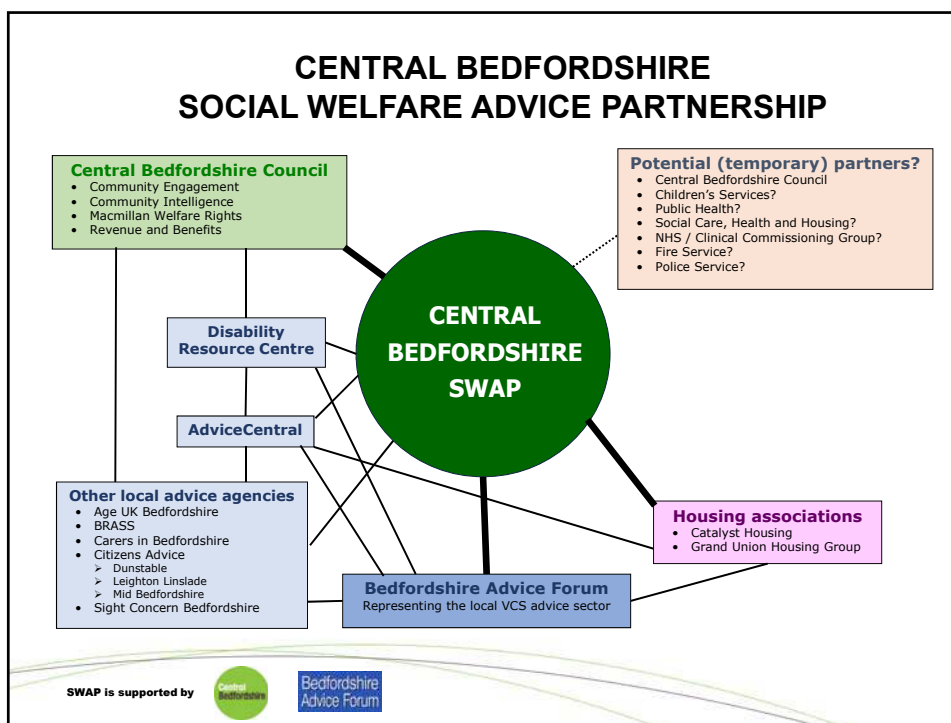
CENTRAL BEDFORDSHIRE
SOCIAL WELFARE ADVICE PARTNERSHIP

Central Bedfordshire Council
- Community Engagement
- Community Intelligence
- Macmillan Welfare Rights
- Revenue and Benefits

Potential (temporary) partners?
- Central Bedfordshire Council
- Children's Services?
- Public Health?
- Social Care, Health and Housing?
- NHS / Clinical Commissioning Group?
- Fire Service?
- Police Service?

Disability Resource Centre

CENTRAL BEDFORDSHIRE SWAP

AdviceCentral

Other local advice agencies
- Age UK Bedfordshire
- BRASS
- Carers in Bedfordshire
- Citizens Advice
  - Dunstable
  - Leighton Linslade
  - Mid Bedfordshire
- Sight Concern Bedfordshire

Housing associations
- Catalyst Housing
- Grand Union Housing Group

Bedfordshire Advice Forum
Representing the local VCS advice sector

SWAP is supported by Central Bedfordshire Bedfordshire Advice Forum